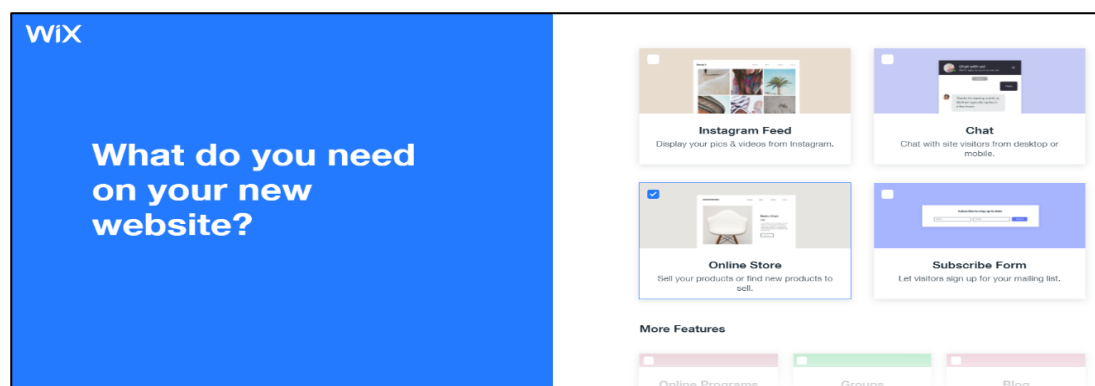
WiX

What do you need on your new website?

Instagram Feed
Display your pics & videos from Instagram.

Chat
Chat with site visitors from desktop or mobile.

Online Store
Sell your products or find new products to sell.

Subscribe Form
Let visitors sign up for your mailing list.

More Features

Online Programs

Groups

Blog